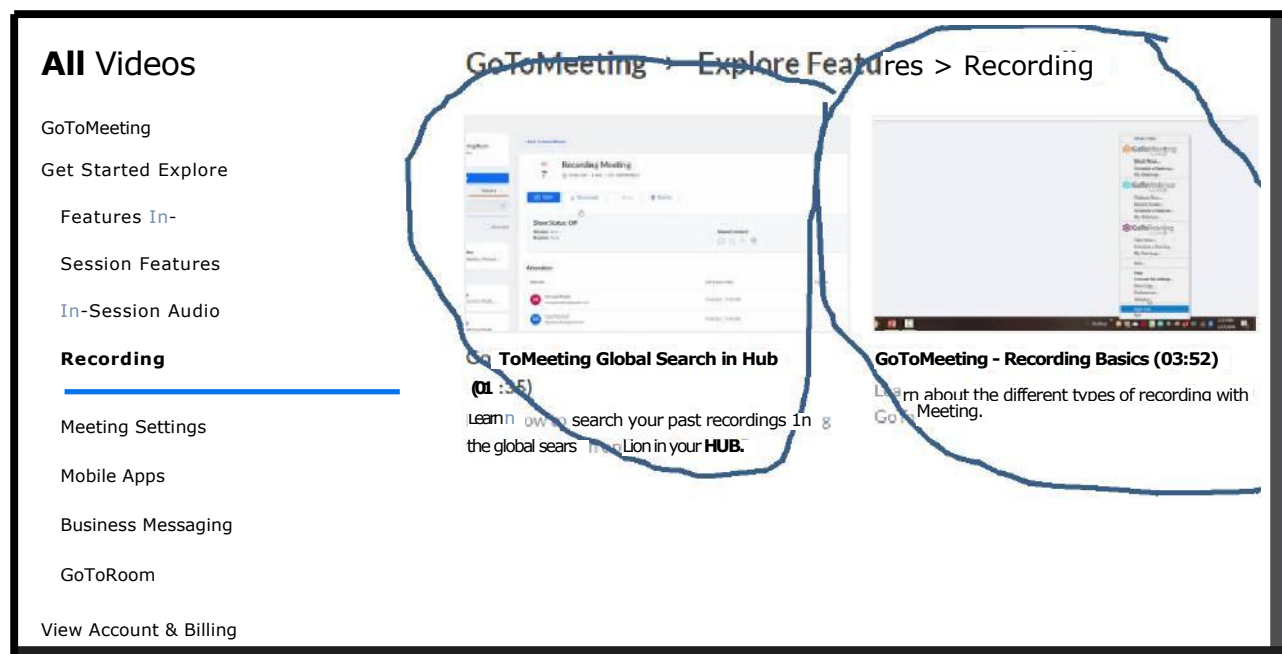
**All** Videos

GoToMeeting

Get Started Explore

Features In-

Session Features

In-Session Audio

**Recording**

Meeting Settings

Mobile Apps

Business Messaging

GoToRoom

View Account & Billing

GoToMeeting > Explore Features > Recording

Recording Meeting

Share Status: Off

Attendees

**GoToMeeting Global Search in Hub (01:35)**

Learn how to search your past recordings in the global search function in your **HUB.**

**GoToMeeting - Recording Basics (03:52)**

Learn about the different types of recording with GoToMeeting.